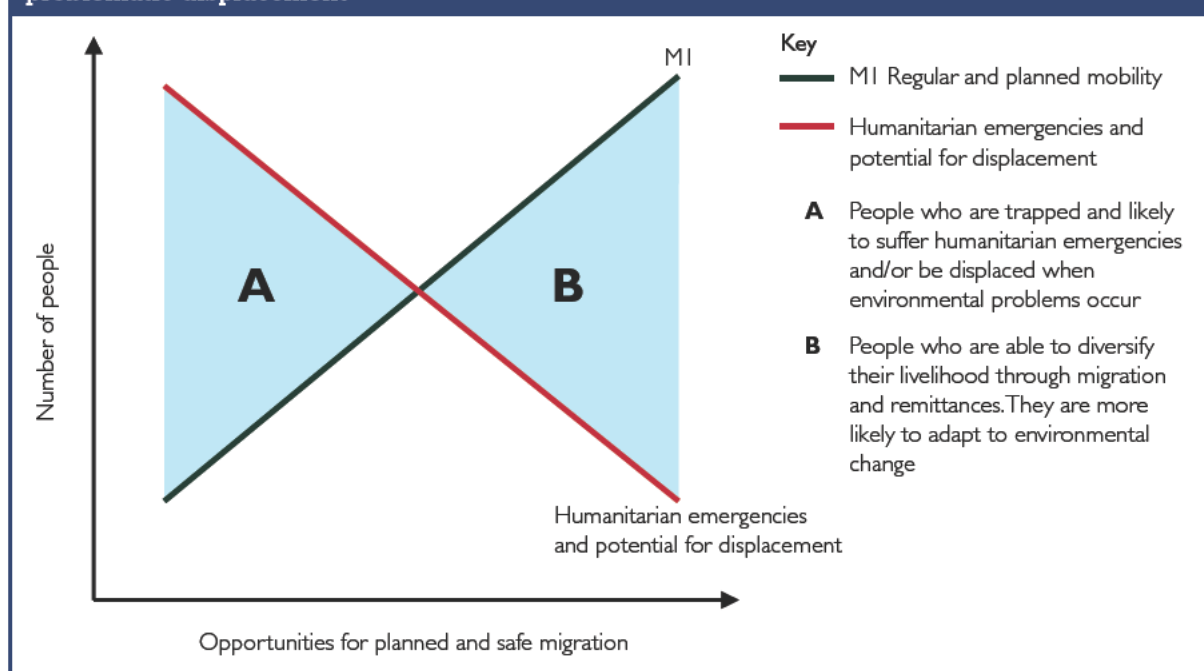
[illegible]

M1

A

B

Number of people

Humanitarian emergencies and potential for displacement

Opportunities for planned and safe migration

Key

M1 Regular and planned mobility

Humanitarian emergencies and potential for displacement

**A** People who are trapped and likely to suffer humanitarian emergencies and/or be displaced when environmental problems occur

**B** People who are able to diversify their livelihood through migration and remittances.They are more likely to adapt to environmental change